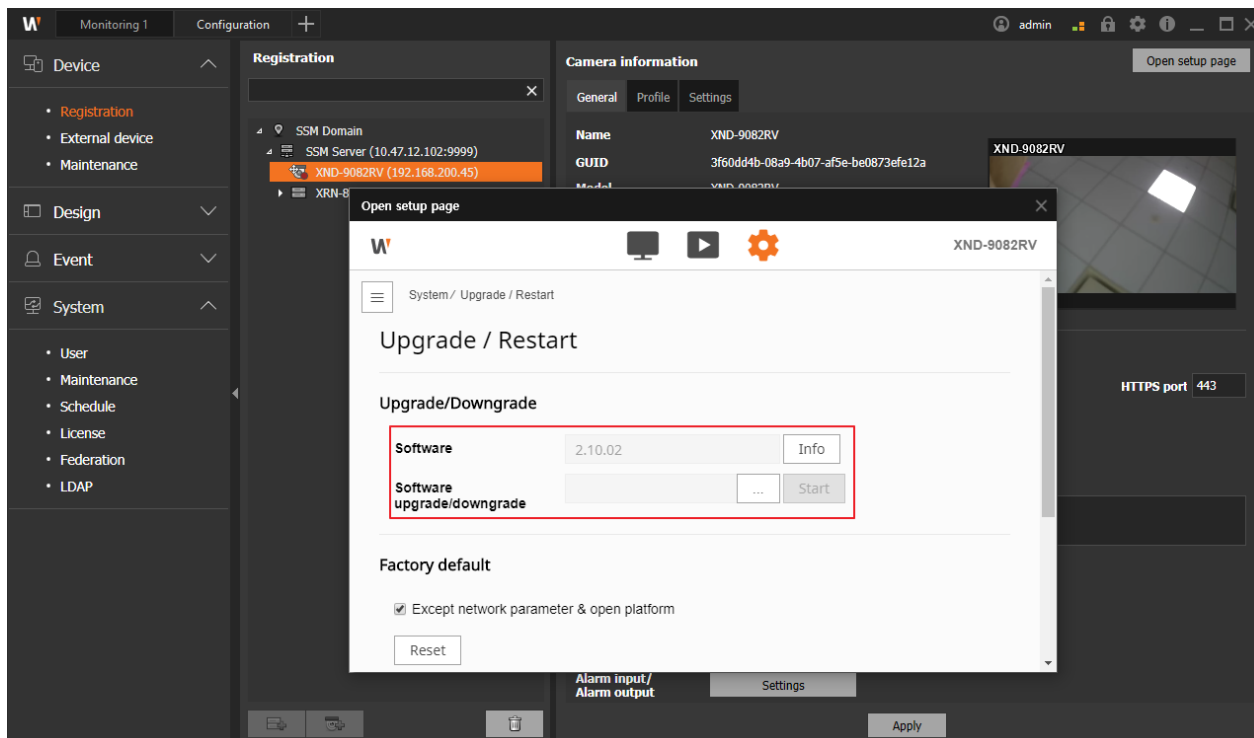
Monitoring 1 Configuration

admin

Device

• Registration
• External device
• Maintenance

Design

Event

System

• User
• Maintenance
• Schedule
• License
• Federation
• LDAP

Registration

SSM Domain
SSM Server (10.47.12.102:9999)
XND-9082RV (192.168.200.45)
XRN-8

Camera information

Open setup page

General Profile Settings

Name XND-9082RV
GUID 3f60dd4b-08a9-4b07-af5e-be0873efe12a
Model

XND-9082RV

HTTPS port 443

Alarm input/ Alarm output

Settings

Apply

Open setup page

XND-9082RV

System / Upgrade / Restart

Upgrade / Restart

Upgrade/Downgrade

Software 2.10.02 Info

Software upgrade/downgrade ... Start

Factory default

Except network parameter & open platform

Reset